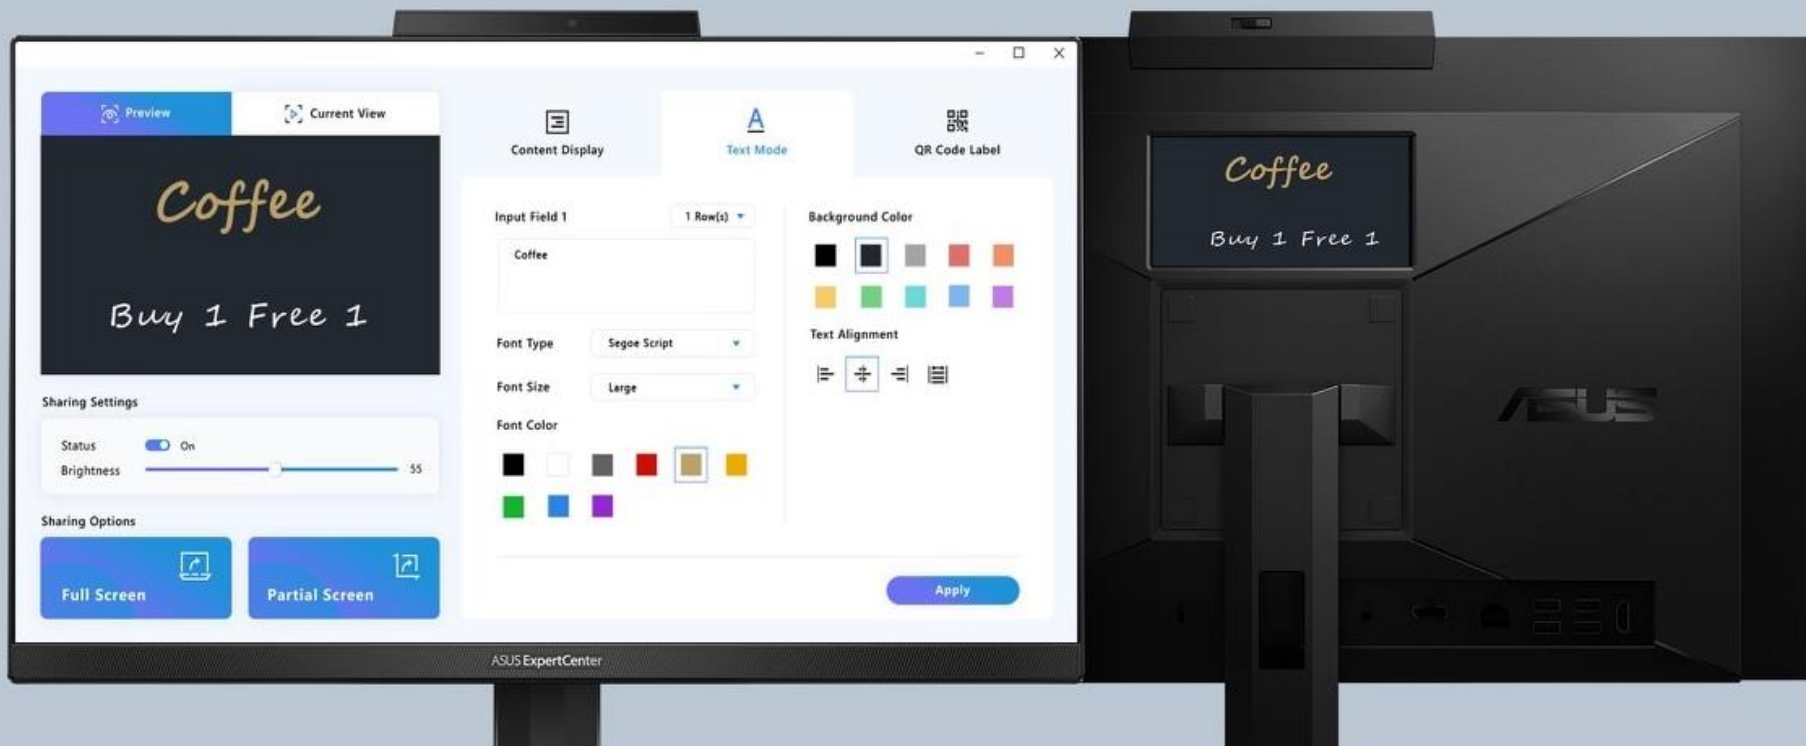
Preview
Current View

Coffee

Buy 1 Free 1

Sharing Settings

Status On

Brightness 55

Sharing Options

Full Screen

Partial Screen

Content Display

Text Mode

QR Code Label

Input Field 1

1 Row(s)

Coffee

Font Type Segoe Script

Font Size Large

Font Color

Background Color

Text Alignment

Apply

ASUS ExpertCenter

Coffee

Buy 1 Free 1

ASUS